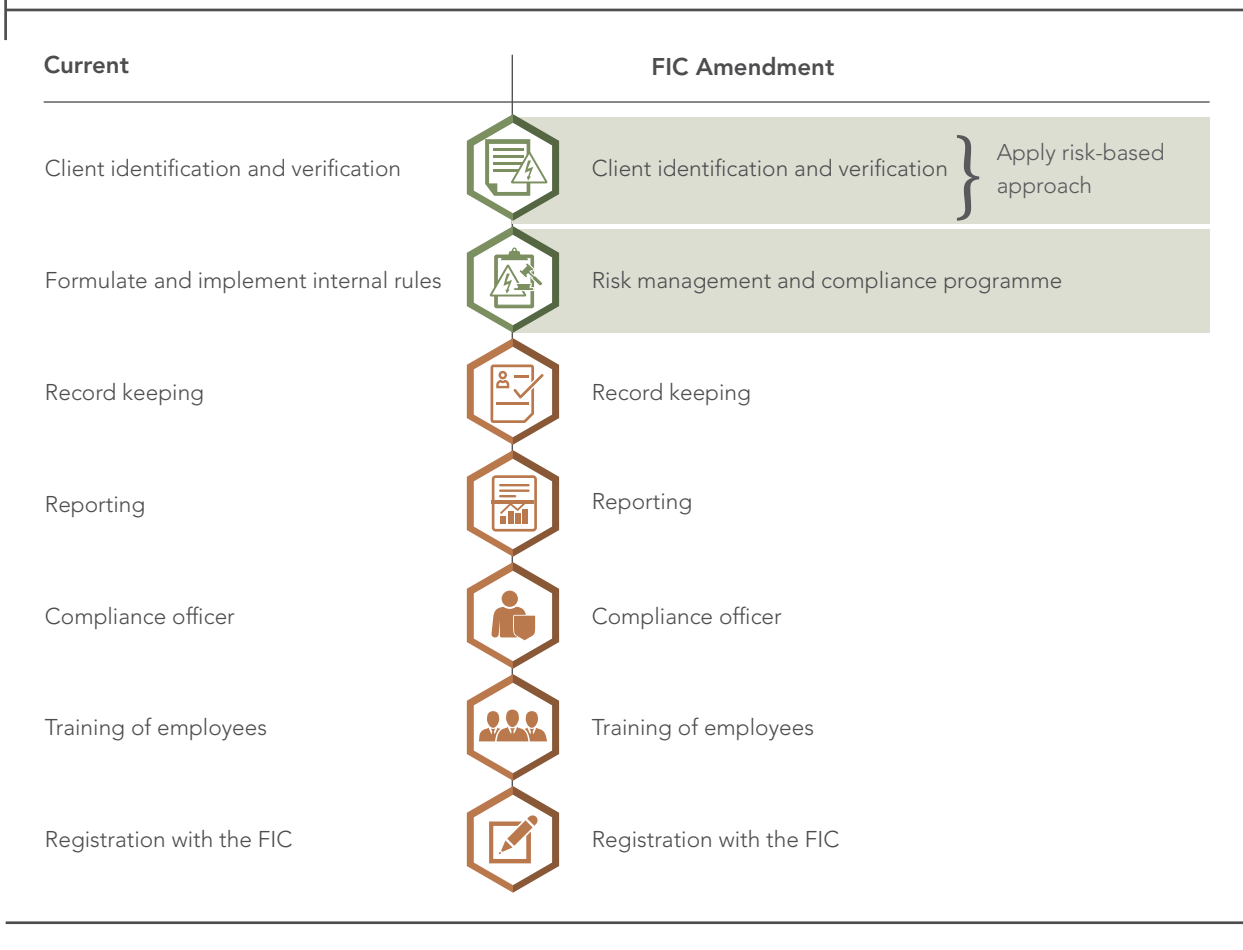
| Current | FIC Amendment | |
|---|---|---|
| Client identification and verification | Client identification and verification | Apply risk-based approach |
| Formulate and implement internal rules | Risk management and compliance programme | |
| Record keeping | Record keeping | |
| Reporting | Reporting | |
| Compliance officer | Compliance officer | |
| Training of employees | Training of employees | |
| Registration with the FIC | Registration with the FIC | |